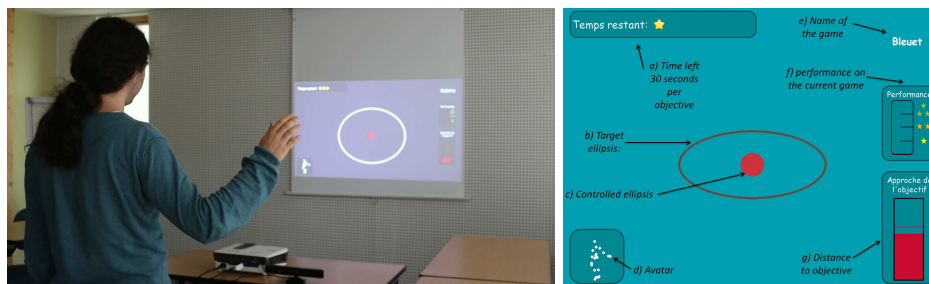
Temps restant:

e) Name of the game

Bleuet

a) Time left 30 seconds per objective

f) performance on the current game

Performance

b) Target ellipsis:

c) Controlled ellipsis

Approche de l'objectif

d) Avatar

g) Distance to objective